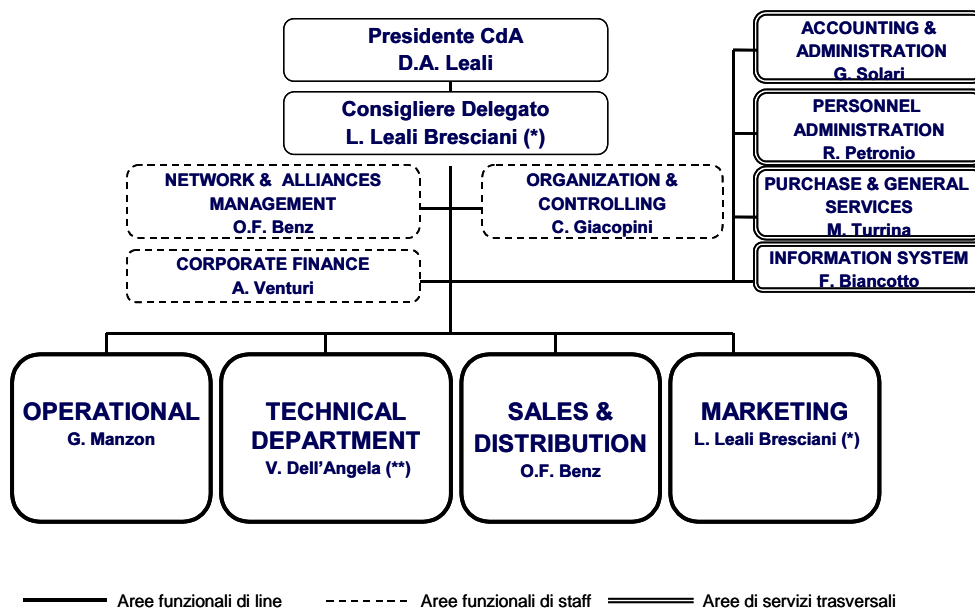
Presidente CdA
D.A. Leali

Consigliere Delegato
L. Leali Bresciani (*)

NETWORK & ALLIANCES MANAGEMENT
O.F. Benz

ORGANIZATION & CONTROLLING
C. Giacopini

CORPORATE FINANCE
A. Venturi

ACCOUNTING & ADMINISTRATION
G. Solari

PERSONNEL ADMINISTRATION
R. Petronio

PURCHASE & GENERAL SERVICES
M. Turrina

INFORMATION SYSTEM
F. Biancotto

OPERATIONAL
G. Manzon

TECHNICAL DEPARTMENT
V. Dell'Angela (**)

SALES & DISTRIBUTION
O.F. Benz

MARKETING
L. Leali Bresciani (*)

Aree funzionali di line
Aree funzionali di staff
Aree di servizi trasversali